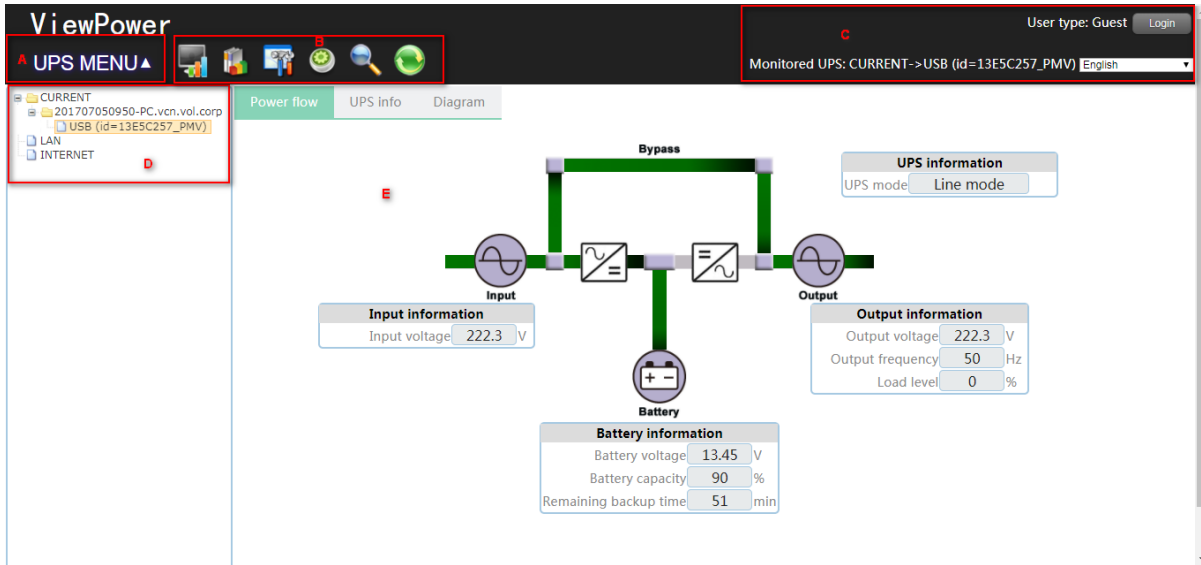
ViewPower

A UPS MENU▲

B

User type: Guest Login

C

Monitored UPS: CURRENT->USB (id=13E5C257_PMV) English

CURRENT
201707050950-PC.vcn.vol.corp
USB (id=13E5C257_PMV)
LAN
INTERNET

D

Power flow UPS info Diagram

E

Bypass

UPS information
UPS mode Line mode

Input

Output

Input information
Input voltage 222.3 V

Output information
Output voltage 222.3 V
Output frequency 50 Hz
Load level 0 %

Battery

Battery information
Battery voltage 13.45 V
Battery capacity 90 %
Remaining backup time 51 min